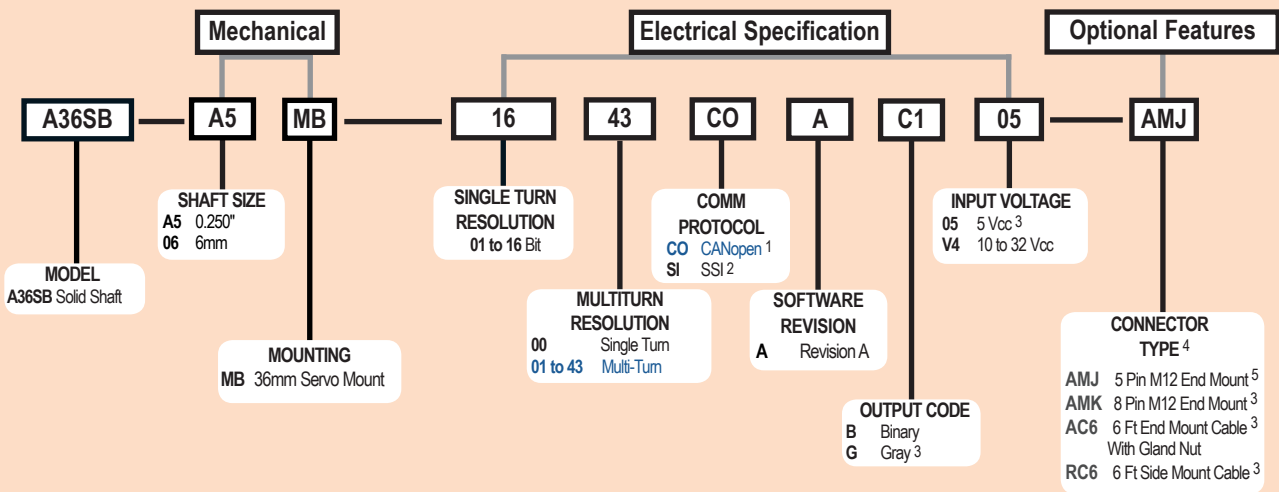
Mechanical

Electrical Specification

Optional Features

A36SB

A5

MB

16

43

CO

A

C1

05

AMJ

MODEL
**A36SB** Solid Shaft

SHAFT SIZE
**A5** 0.250"
**06** 6mm

MOUNTING
**MB** 36mm Servo Mount

SINGLE TURN RESOLUTION
**01 to 16** Bit

MULTITURN RESOLUTION
**00** Single Turn
**01 to 43** Multi-Turn

COMM PROTOCOL
**CO** CANopen $^1$
**SI** SSI $^2$

SOFTWARE REVISION
**A** Revision A

OUTPUT CODE
**B** Binary
**G** Gray $^3$

INPUT VOLTAGE
**05** 5 Vcc $^3$
**V4** 10 to 32 Vcc

CONNECTOR TYPE $^4$
**AMJ** 5 Pin M12 End Mount $^5$
**AMK** 8 Pin M12 End Mount $^3$
**AC6** 6 Ft End Mount Cable $^3$ With Gland Nut
**RC6** 6 Ft Side Mount Cable $^3$